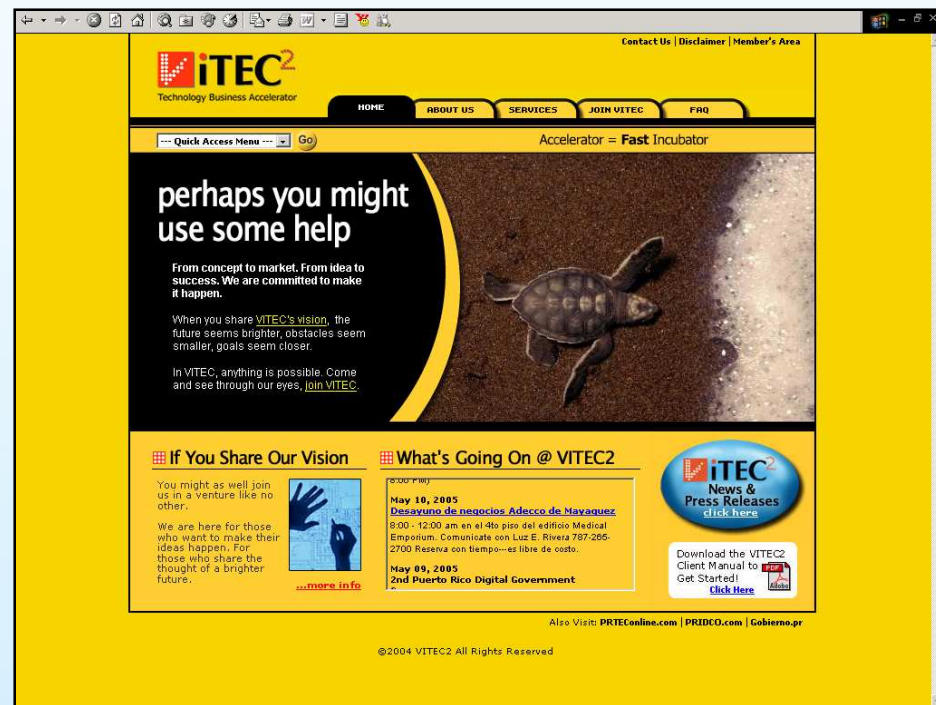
Contact Us | Disclaimer | Member's Area

iTEC$^2$
Technology Business Accelerator

HOME
ABOUT US
SERVICES
JOIN VITEC
FAQ

--- Quick Access Menu --- Go

Accelerator = Fast Incubator

perhaps you might use some help

From concept to market. From idea to success. We are committed to make it happen.

When you share VITEC's vision, the future seems brighter, obstacles seem smaller, goals seem closer.

In VITEC, anything is possible. Come and see through our eyes, join VITEC.

If You Share Our Vision

You might as well join us in a venture like no other.

We are here for those who want to make their ideas happen. For those who share the thought of a brighter future.

...more info

What's Going On @ VITEC2

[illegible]

May 10, 2005
Desayuno de negocios Adecco de Mayaquez
8:00 - 12:00 am en el 4to piso del edificio Medical Emporium. Comunicate con Luz E. Rivera 787-265-2700 Reserva con tiempo---es libre de costo.

May 09, 2005
2nd Puerto Rico Digital Government

iTEC$^2$
News & Press Releases
click here

Download the VITEC2 Client Manual to Get Started!
PDF
Click Here

Also Visit: PRTEConline.com | PRIDCO.com | Gobierno.pr

©2004 VITEC2 All Rights Reserved